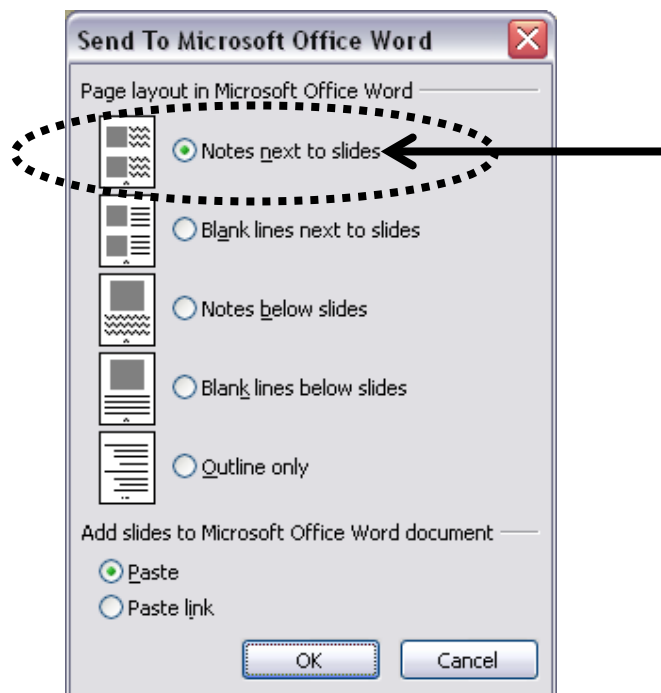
Send To Microsoft Office Word

Page layout in Microsoft Office Word

Notes next to slides

Blank lines next to slides

Notes below slides

Blank lines below slides

Outline only

Add slides to Microsoft Office Word document

Paste

Paste link

OK

Cancel